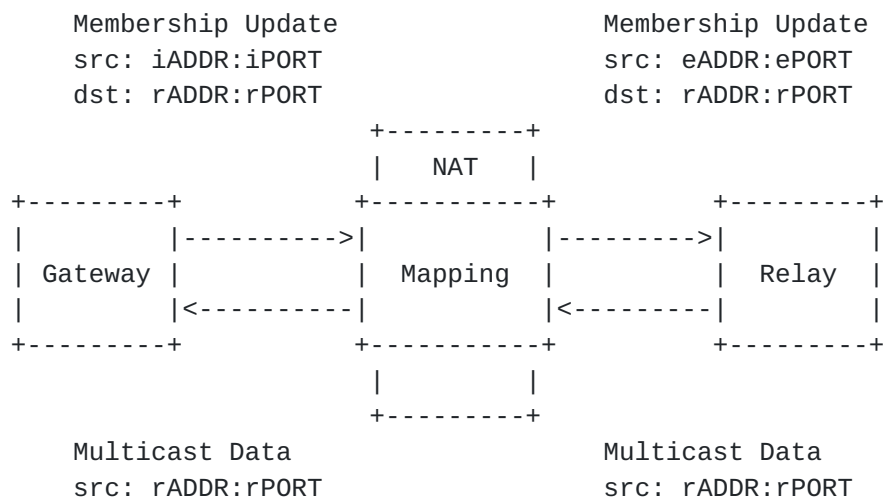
Membership Update
src: iADDR:iPORT
dst: rADDR:rPORT

Membership Update
src: eADDR:ePORT
dst: rADDR:rPORT

NAT

Gateway

Mapping

Relay

Multicast Data
src: rADDR:rPORT

Multicast Data
src: rADDR:rPORT